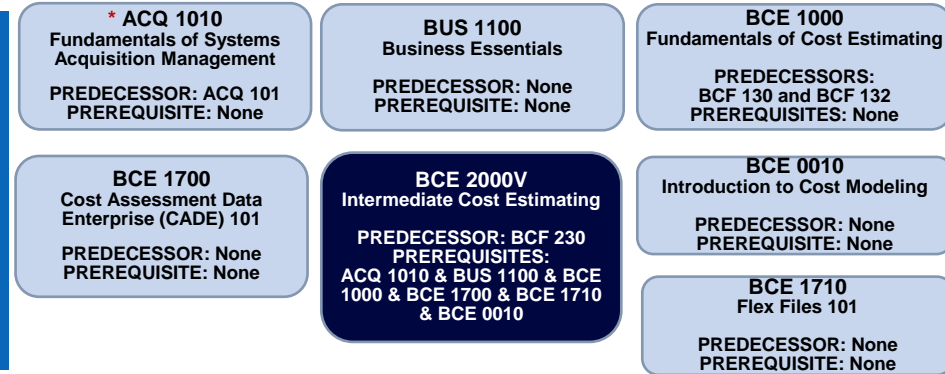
* ACQ 1010
Fundamentals of Systems Acquisition Management

PREDECESSOR: ACQ 101
PREREQUISITE: None

BUS 1100
Business Essentials

PREDECESSOR: None
PREREQUISITE: None

BCE 1000
Fundamentals of Cost Estimating

PREDECESSORS:
BCF 130 and BCF 132
PREREQUISITES: None

BCE 1700
Cost Assessment Data Enterprise (CADE) 101

PREDECESSOR: None
PREREQUISITE: None

BCE 2000V
Intermediate Cost Estimating

PREDECESSOR: BCF 230
PREREQUISITES:
ACQ 1010 & BUS 1100 & BCE 1000 & BCE 1700 & BCE 1710 & BCE 0010

BCE 0010
Introduction to Cost Modeling

PREDECESSOR: None
PREREQUISITE: None

BCE 1710
Flex Files 101

PREDECESSOR: None
PREREQUISITE: None